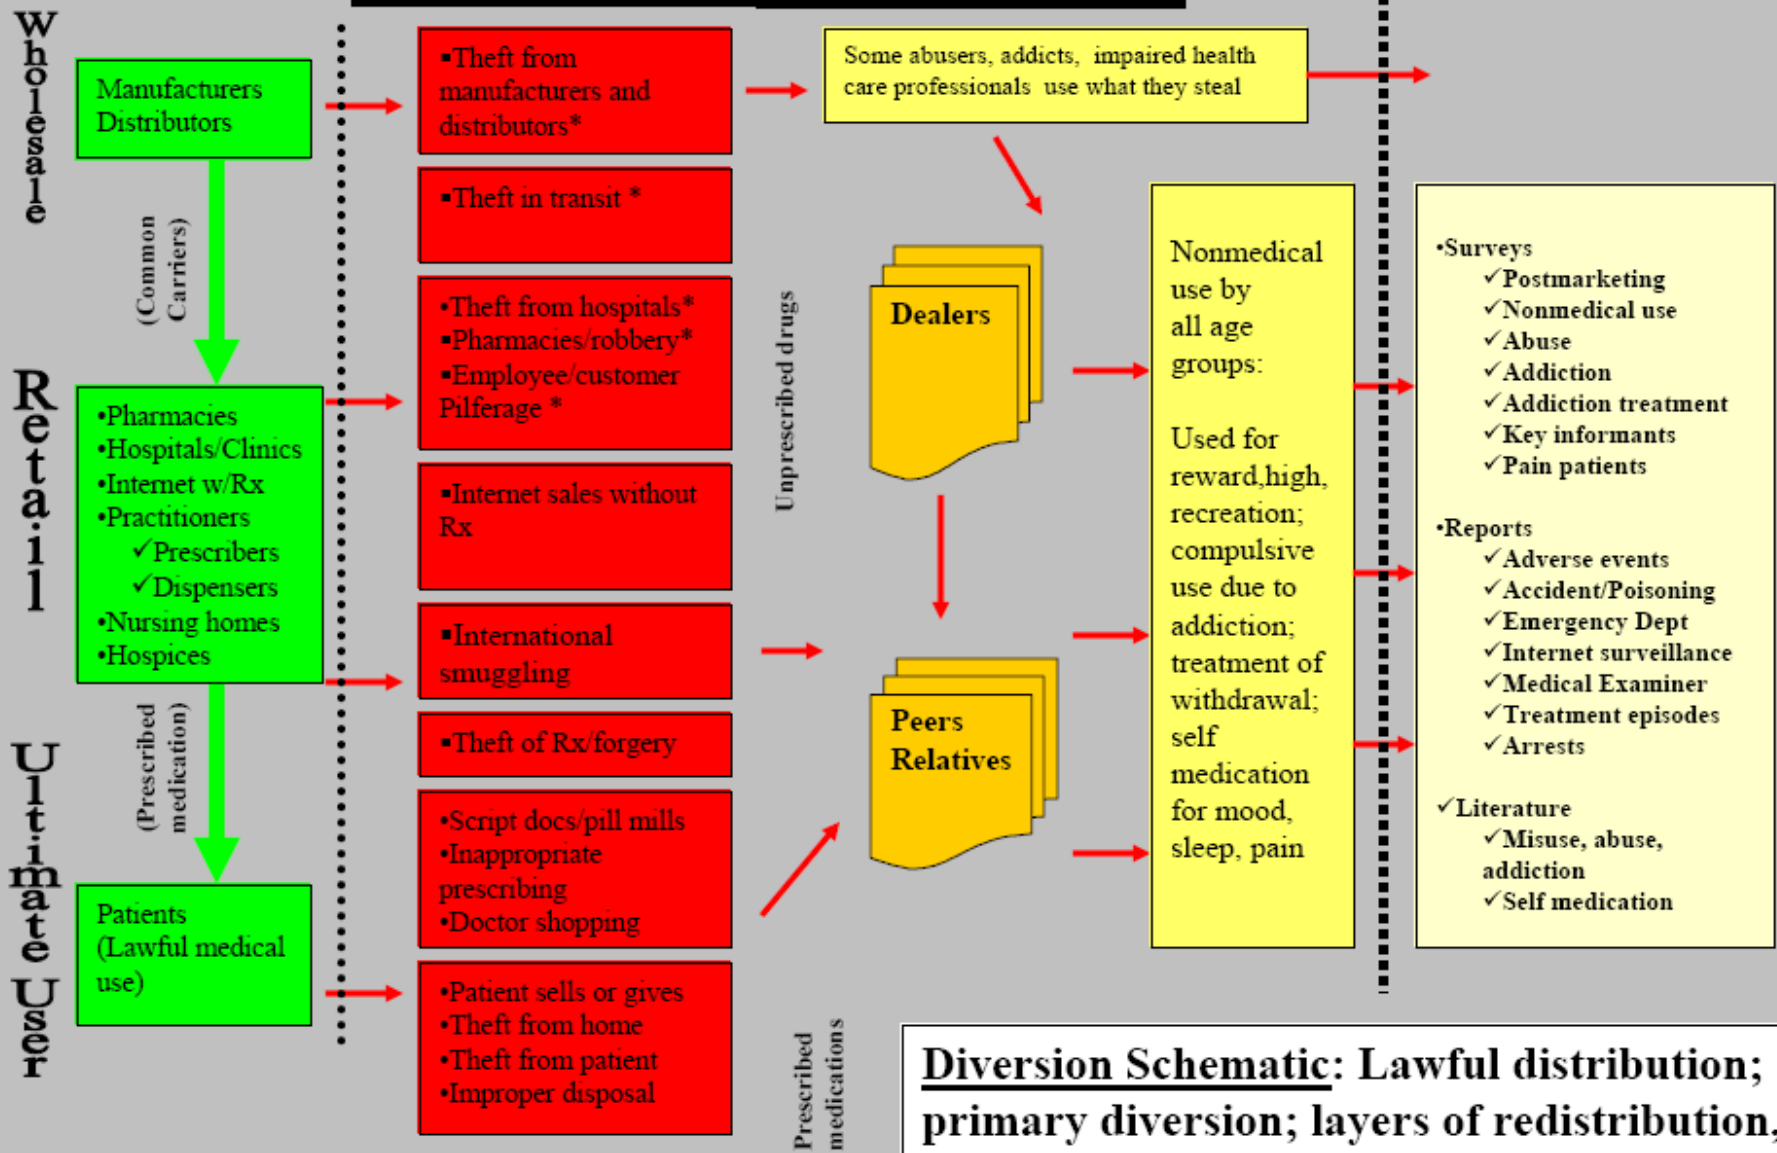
Wholesale

Manufacturers Distributors

(Common Carriers)

Retail

•Pharmacies
•Hospitals/Clinics
•Internet w/Rx
•Practitioners
✓Prescribers
✓Dispensers
•Nursing homes
•Hospices

(Prescribed medication)

Ultimate User

Patients (Lawful medical use)

▪Theft from manufacturers and distributors*

▪Theft in transit *

•Theft from hospitals*
▪Pharmacies/robbery*
▪Employee/customer Pilferage *

▪Internet sales without Rx

▪International smuggling

▪Theft of Rx/forgery

•Script docs/pill mills
•Inappropriate prescribing
•Doctor shopping

•Patient sells or gives
•Theft from home
•Theft from patient
•Improper disposal

Unprescribed drugs

Prescribed medications

Some abusers, addicts, impaired health care professionals use what they steal

Dealers

Peers Relatives

Nonmedical use by all age groups:

Used for reward,high, recreation; compulsive use due to addiction; treatment of withdrawal; self medication for mood, sleep, pain

•Surveys
✓Postmarketing
✓Nonmedical use
✓Abuse
✓Addiction
✓Addiction treatment
✓Key informants
✓Pain patients

•Reports
✓Adverse events
✓Accident/Poisoning
✓Emergency Dept
✓Internet surveillance
✓Medical Examiner
✓Treatment episodes
✓Arrests

✓Literature
✓Misuse, abuse, addiction
✓Self medication

Diversion Schematic: Lawful distribution; primary diversion; layers of redistribution,